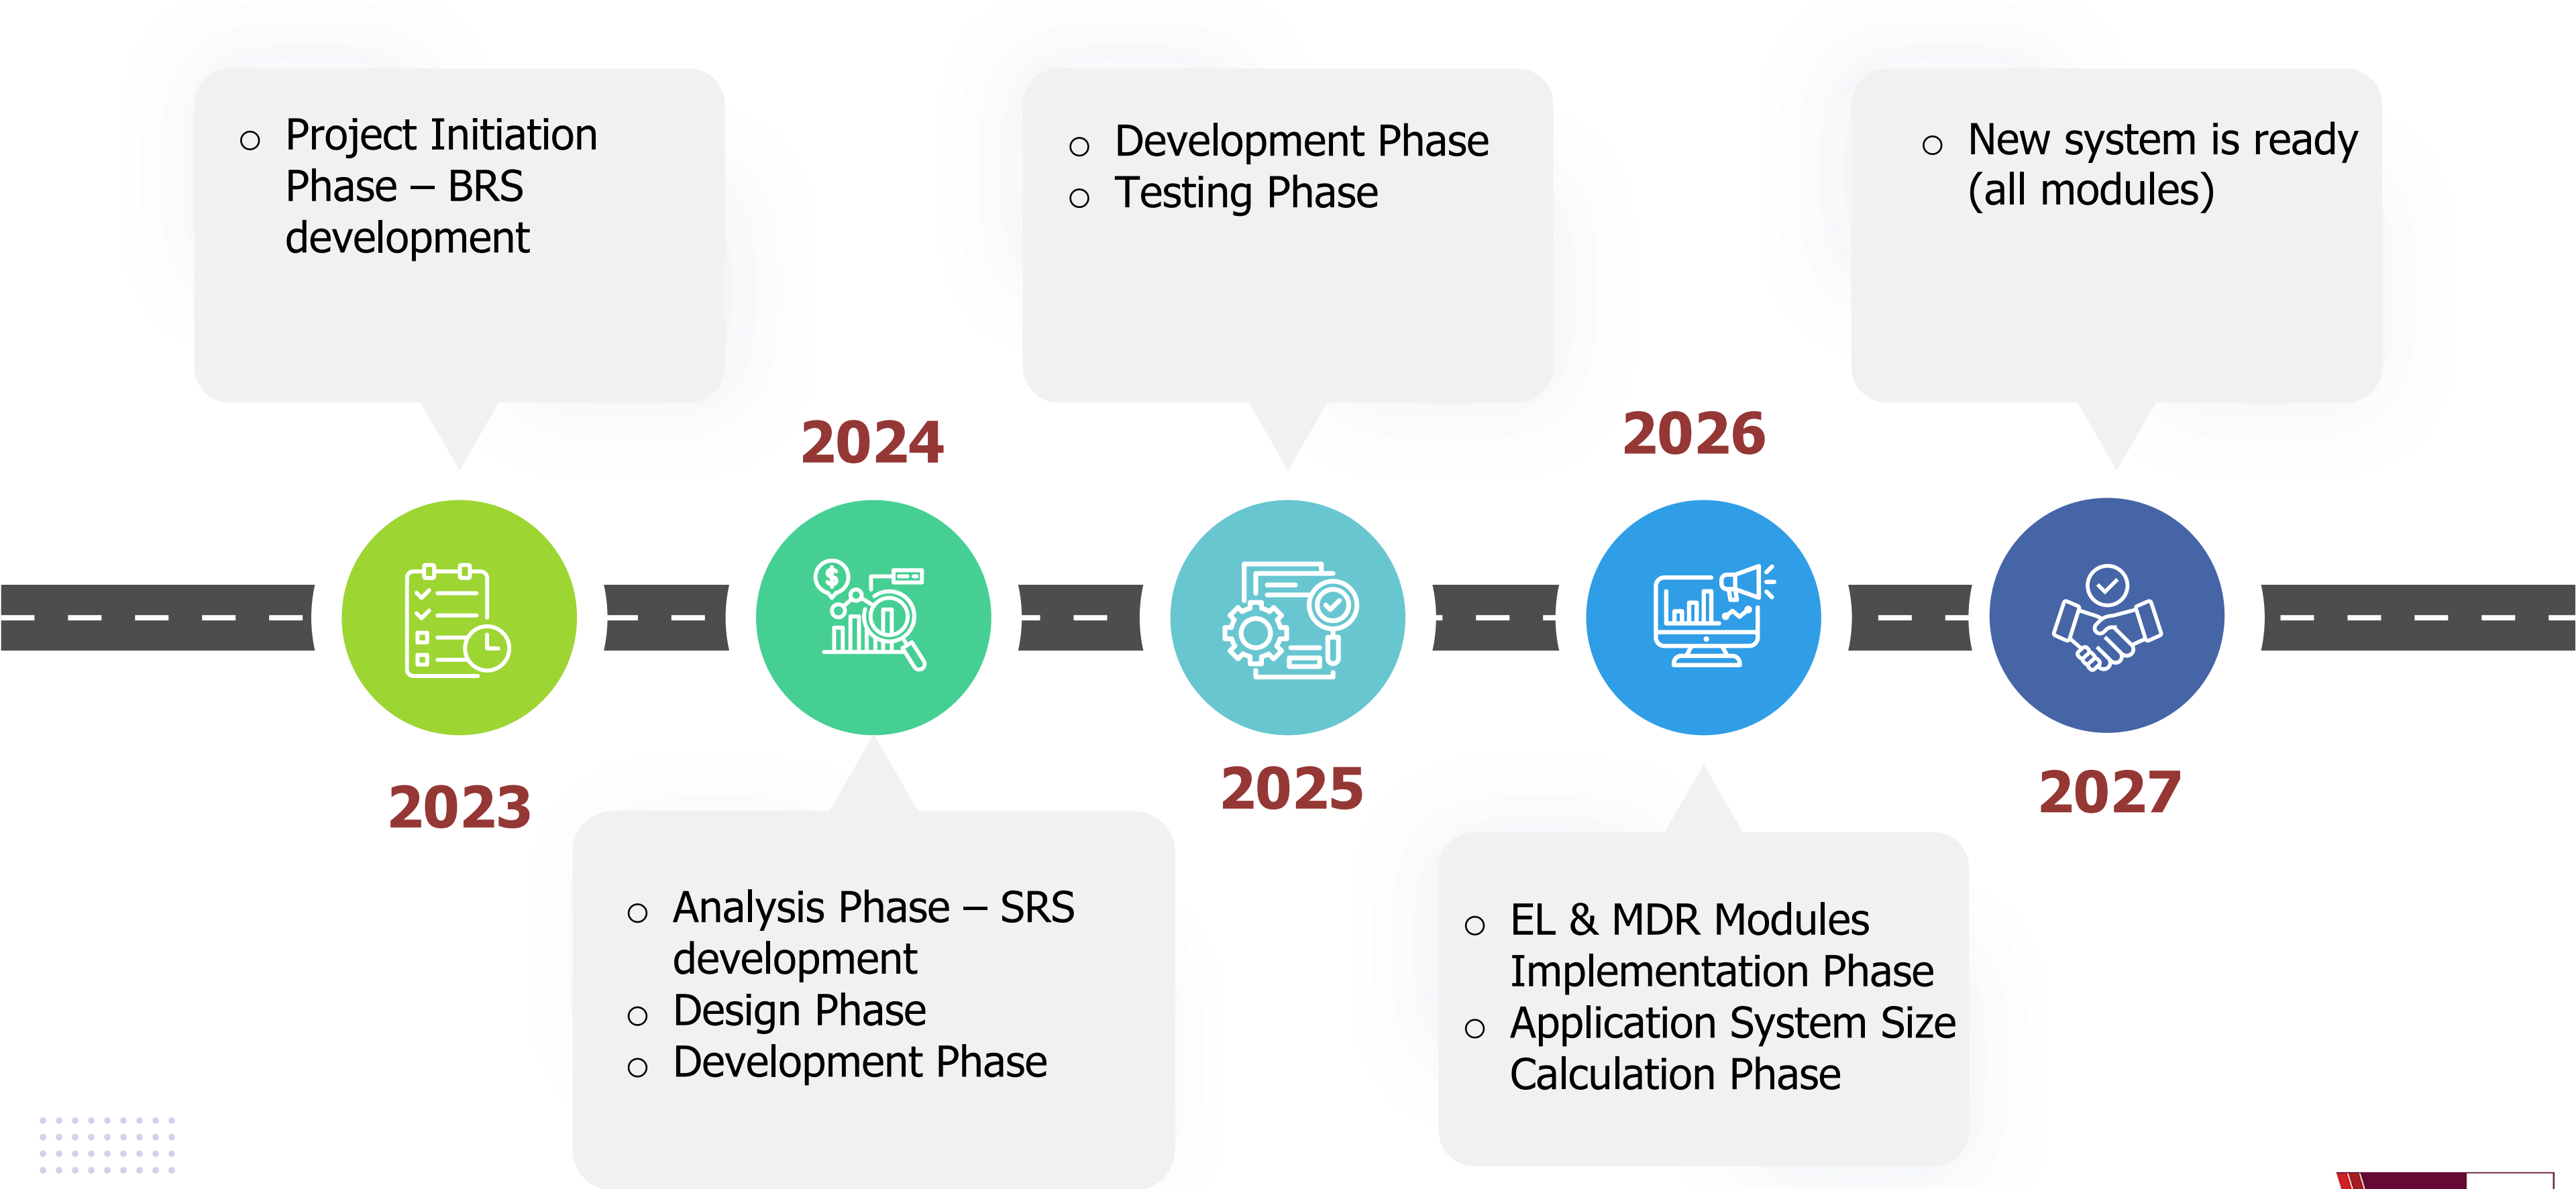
○ Project Initiation Phase – BRS development

○ Development Phase
○ Testing Phase

○ New system is ready (all modules)

2024

2026

$

2023

2025

2027

○ Analysis Phase – SRS development
○ Design Phase
○ Development Phase

○ EL & MDR Modules Implementation Phase
○ Application System Size Calculation Phase